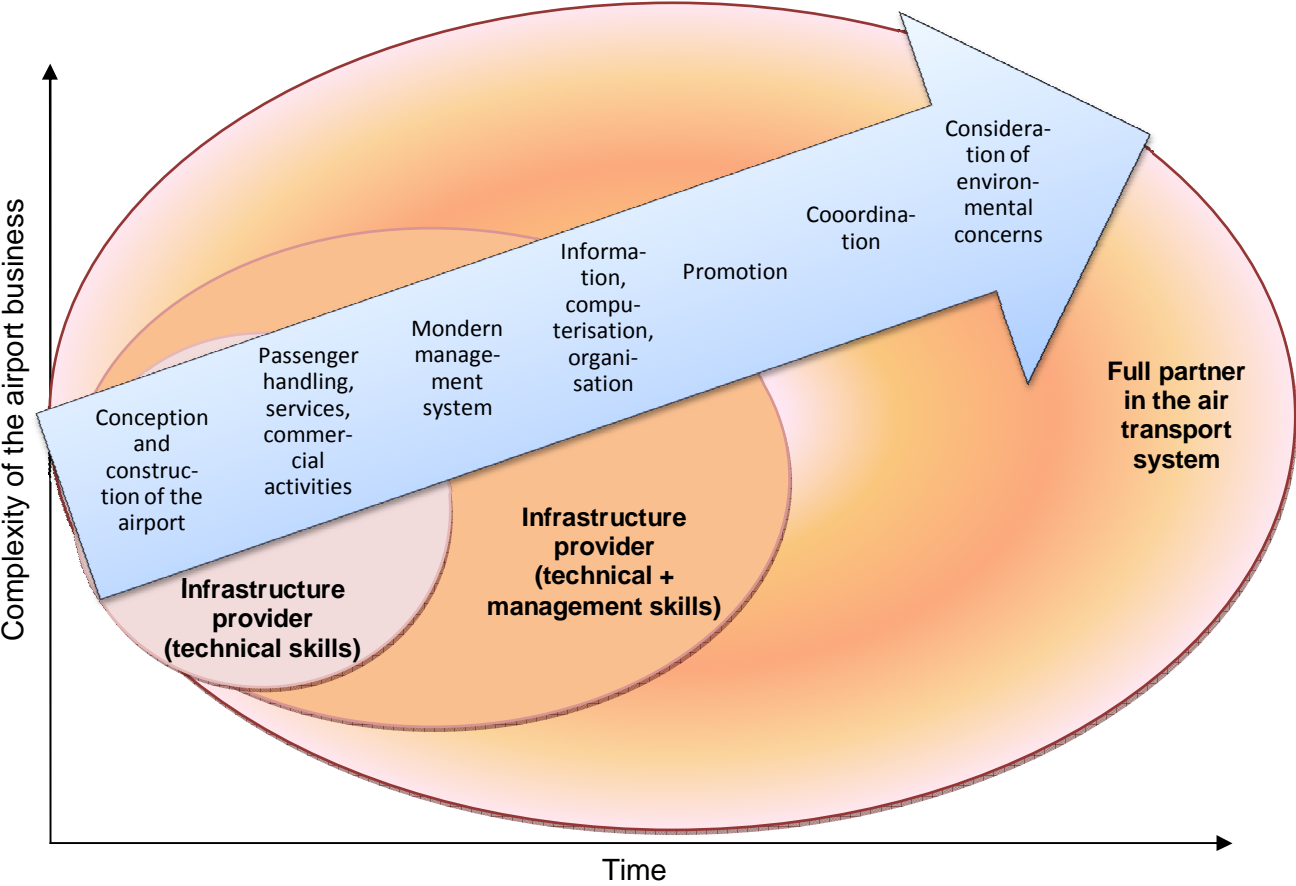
Complexity of the airport business

Conception and construction of the airport

Passenger handling, services, commercial activities

Mondern management system

Information, computerisation, organisation

Promotion

Cooordination

Consideration of environmental concerns

Full partner in the air transport system

Infrastructure provider (technical + management skills)

Infrastructure provider (technical skills)

Time